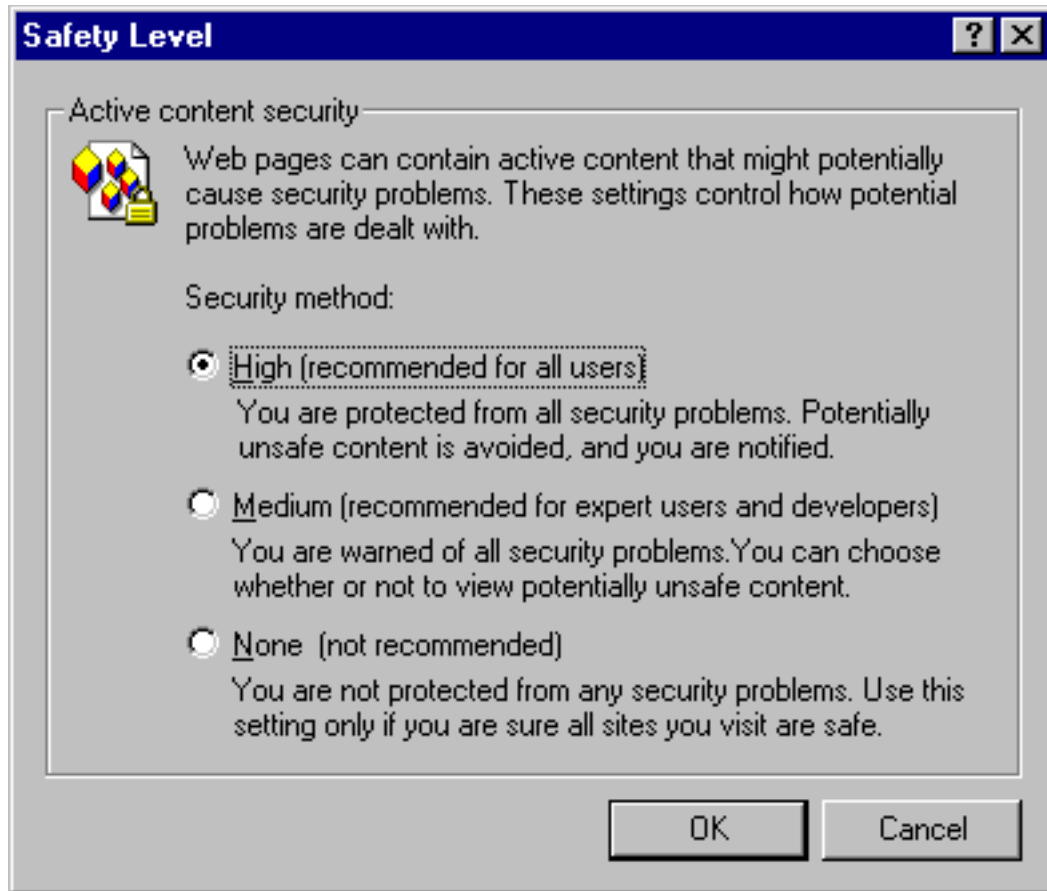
Safety Level

?

Active content security

Web pages can contain active content that might potentially cause security problems. These settings control how potential problems are dealt with.

Security method:

High (recommended for all users)

You are protected from all security problems. Potentially unsafe content is avoided, and you are notified.

Medium (recommended for expert users and developers)

You are warned of all security problems.You can choose whether or not to view potentially unsafe content.

None (not recommended)

You are not protected from any security problems. Use this setting only if you are sure all sites you visit are safe.

OK

Cancel